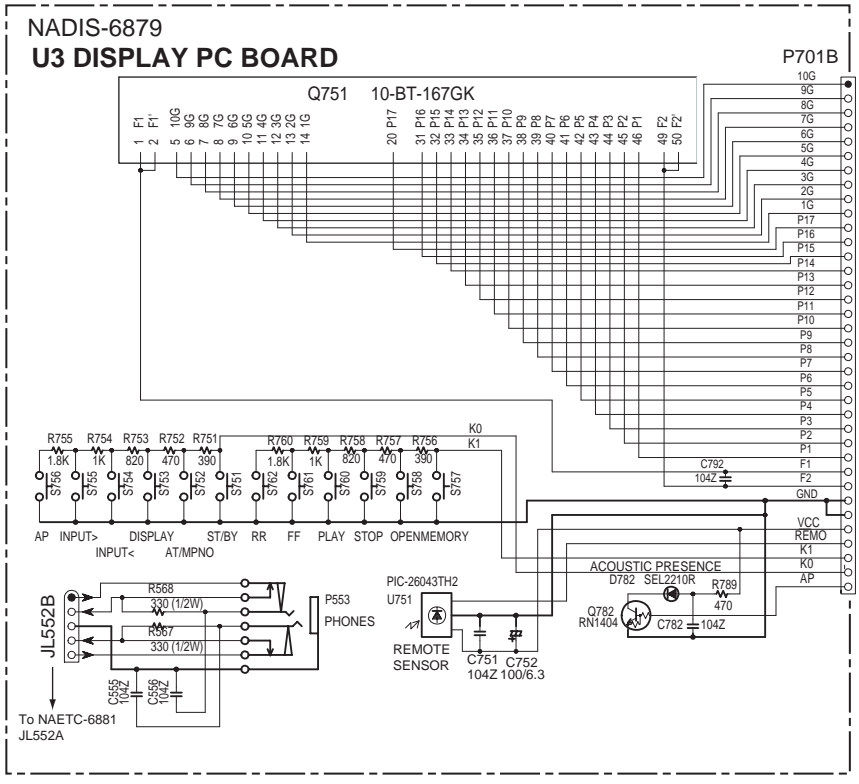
NADIS-6879
U3 DISPLAY PC BOARD

Q751 10-BT-167GK

1 F1
2 F1'
5 10G
6 9G
7 8G
8 7G
9 6G
10 5G
11 4G
12 3G
13 2G
14 1G
20 P17
31 P16
32 P15
33 P14
34 P13
35 P12
36 P11
37 P10
38 P9
39 P8
40 P7
41 P6
42 P5
43 P4
44 P3
45 P2
46 P1
49 F2
50 F2'

P701B
10G
9G
8G
7G
6G
5G
4G
3G
2G
1G
P17
P16
P15
P14
P13
P12
P11
P10
P9
P8
P7
P6
P5
P4
P3
P2
P1
F1
F2
GND
VCC
REMO
K1
K0
AP

C792
104Z

K0
K1

R755 1.8K
R754 1K
R753 820
R752 470
R751 390
R760 1.8K
R759 1K
R758 820
R757 470
R756 390

S756 S755 S754 S753 S752 S751 S762 S761 S760 S759 S758 S757

AP INPUT> DISPLAY ST/BY RR FF PLAY STOP OPEN MEMORY
INPUT< AT/MPNO

ACOUSTIC PRESENCE
D782 SEL2210R
R789
470
Q782
RN1404
C782 104Z

PIC-26043TH2
U751
REMOTE
SENSOR
C751 104Z
C752 100/6.3

JL552B
R568
330 (1/2W)
R567
330 (1/2W)
P553
PHONES
C555 104Z
C556 104Z

To NAETC-6881
JL552A